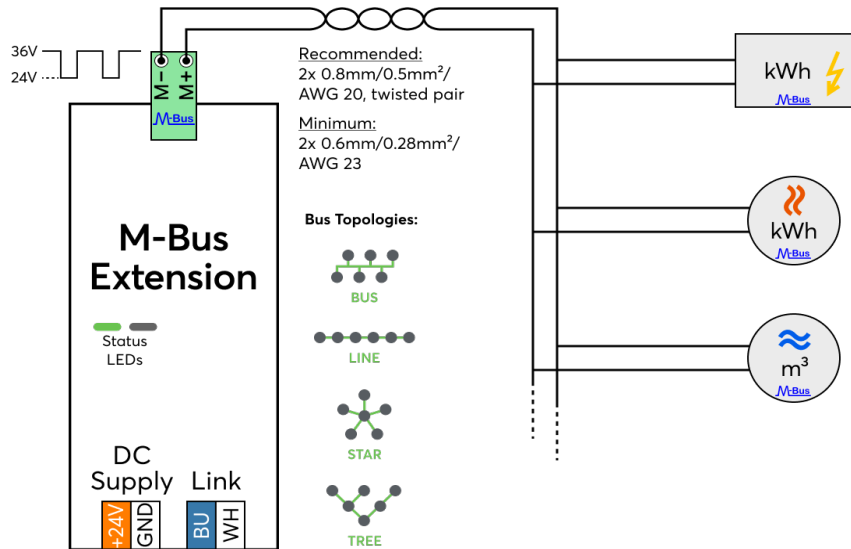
36V
24V

M−
M+
M-Bus

Recommended:
2x 0.8mm/0.5mm²/
AWG 20, twisted pair

Minimum:
2x 0.6mm/0.28mm²/
AWG 23

kWh
M-Bus

kWh
M-Bus

m³
M-Bus

M-Bus
Extension

Status
LEDs

Bus Topologies:
BUS
LINE
STAR
TREE

DC
Supply
+24V
GND

Link
BU
WH